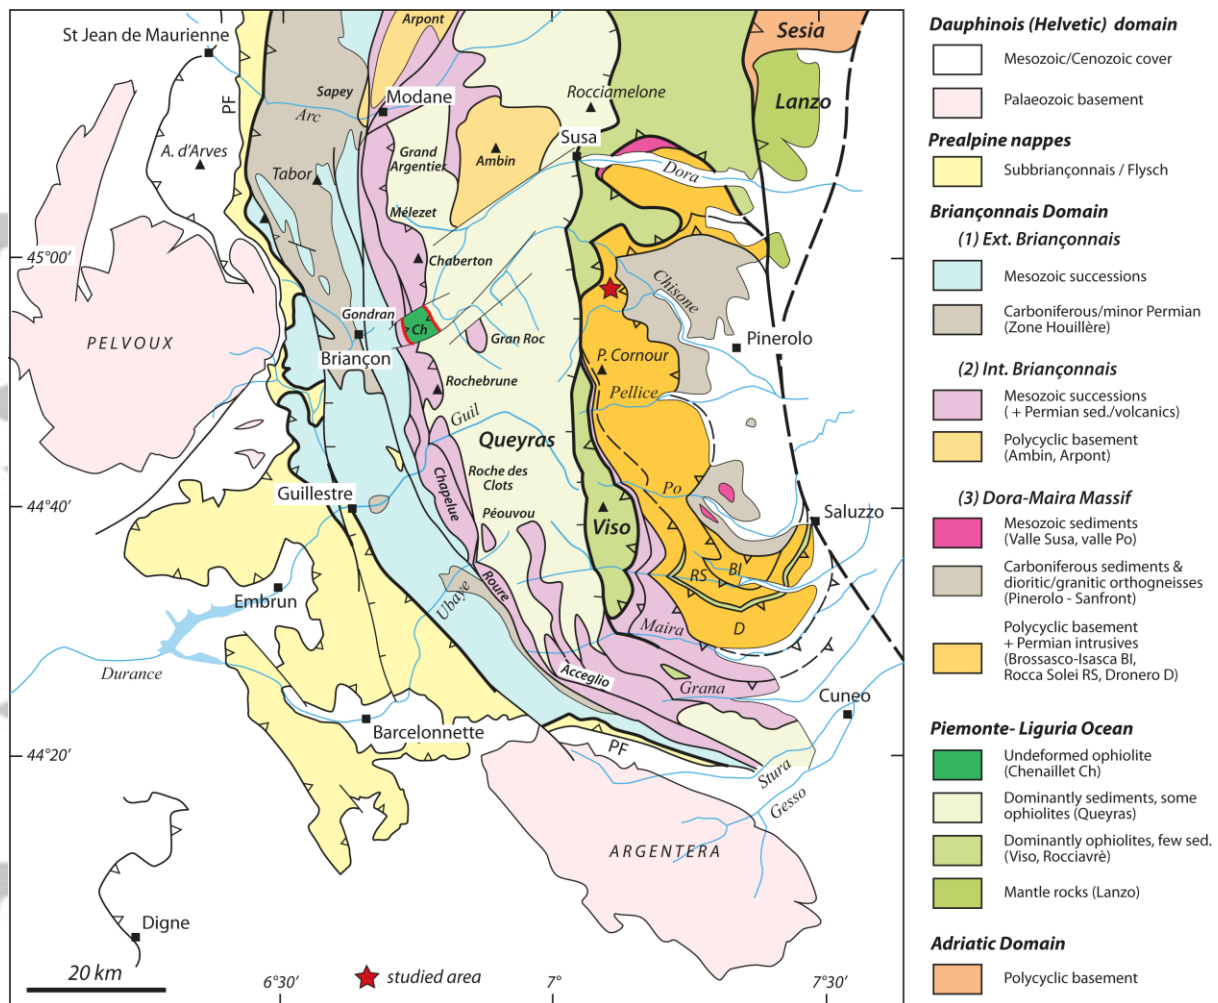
St Jean de Maurienne
PF
A. d'Arves
Arpont
Sapey
Modane
Arc
Tabor
Grand Argentier
Mélezet
Chaberton
Rocciamelone
Susa
Ambin
Sesia
Lanzo
Dora
Chisone
45°00'
PELVOUX
Gondran
Ch
Briançon
Gran Roc
Rochebrune
P. Cornour
Pellice
Pinerolo
Guil
Queyras
Roche des Clots
Péouvou
Chapelue
Guillestre
44°40'
Po
Viso
Saluzzo
Roure
Ubaye
RS
BI
D
Maira
Embrun
Durance
Acceglio
Grana
Cuneo
Barcelonnette
PF
44°20'
Stura
Gesso
ARGENTERA
Digne
20 km
6°30'
studied area
7°
7°30'

Dauphinois (Helvetic) domain
Mesozoic/Cenozoic cover
Palaeozoic basement
Prealpine nappes
Subbriançonnais / Flysch
Briançonnais Domain
(1) Ext. Briançonnais
Mesozoic successions
Carboniferous/minor Permian (Zone Houillère)
(2) Int. Briançonnais
Mesozoic successions ( + Permian sed./volcanics)
Polycyclic basement (Ambin, Arpont)
(3) Dora-Maira Massif
Mesozoic sediments (Valle Susa, valle Po)
Carboniferous sediments & dioritic/granitic orthogneisses (Pinerolo - Sanfront)
Polycyclic basement + Permian intrusives (Brossasco-Isasca BI, Rocca Solei RS, Dronero D)
Piemonte- Liguria Ocean
Undeformed ophiolite (Chenaillet Ch)
Dominantly sediments, some ophiolites (Queyras)
Dominantly ophiolites, few sed. (Viso, Rocciavrè)
Mantle rocks (Lanzo)
Adriatic Domain
Polycyclic basement